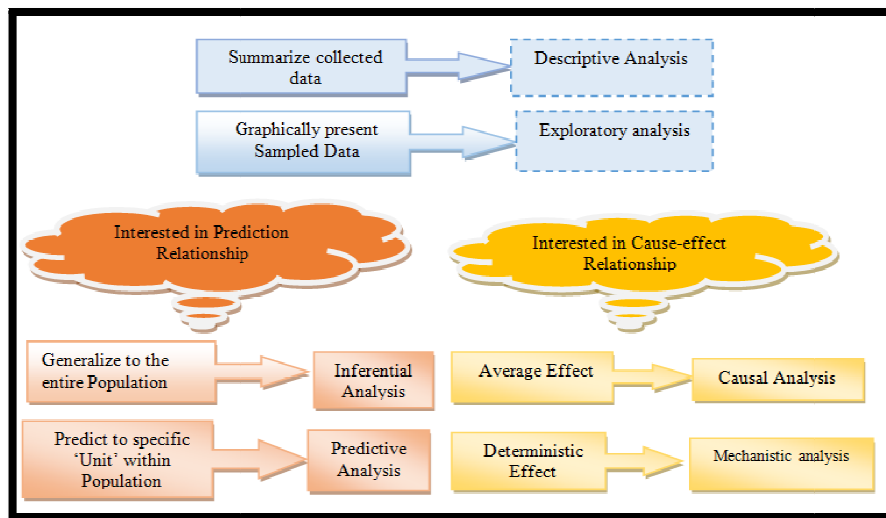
Summarize collected data

Descriptive Analysis

Graphically present Sampled Data

Exploratory analysis

Interested in Prediction Relationship

Interested in Cause-effect Relationship

Generalize to the entire Population

Inferential Analysis

Average Effect

Causal Analysis

Predict to specific 'Unit' within Population

Predictive Analysis

Deterministic Effect

Mechanistic analysis